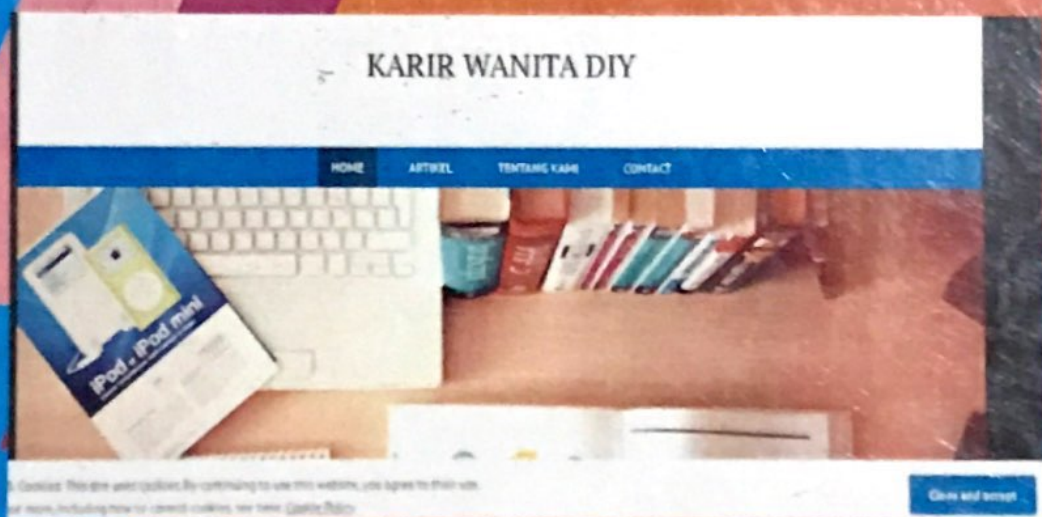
KARIR WANITA DIY

HOME ARTIKEL TENTANG KAMI CONTACT

iPod + iPod mini

& Cookies: This site uses cookies. By continuing to use this website, you agree to their use. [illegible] more, including how to control cookies, see here: Cookie Policy

Close and accept